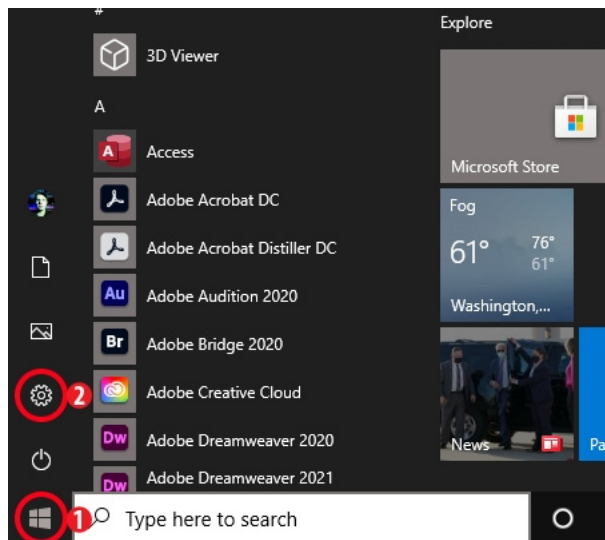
#

3D Viewer

A

Access

Adobe Acrobat DC

Adobe Acrobat Distiller DC

Au Adobe Audition 2020

Br Adobe Bridge 2020

Adobe Creative Cloud

Dw Adobe Dreamweaver 2020

Dw Adobe Dreamweaver 2021

Explore

Microsoft Store

Fog

61°

76°

61°

Washington,...

News

Pa

2

1

Type here to search